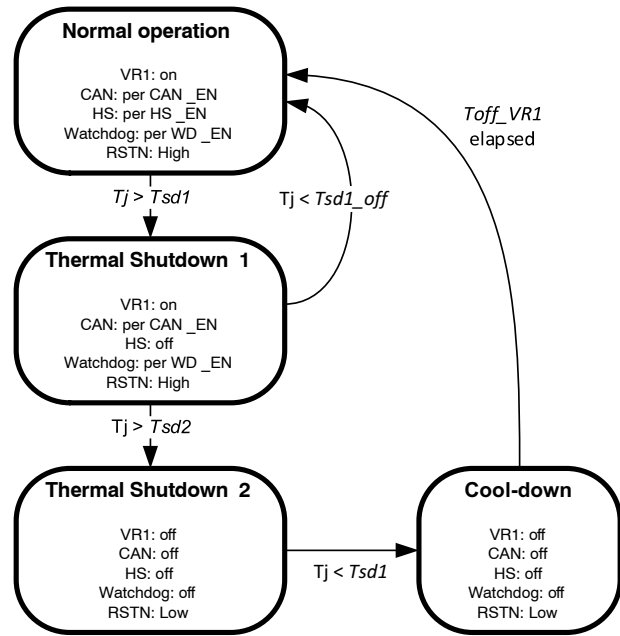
**Normal operation**

VR1: on
CAN: per CAN _EN
HS: per HS _EN
Watchdog: per WD _EN
RSTN: High

*Toff_VR1* elapsed

*Tj* > *Tsd1*

Tj < *Tsd1_off*

**Thermal Shutdown 1**

VR1: on
CAN: per CAN _EN
HS: off
Watchdog: per WD _EN
RSTN: High

Tj > *Tsd2*

**Thermal Shutdown 2**

VR1: off
CAN: off
HS: off
Watchdog: off
RSTN: Low

Tj < *Tsd1*

**Cool-down**

VR1: off
CAN: off
HS: off
Watchdog: off
RSTN: Low